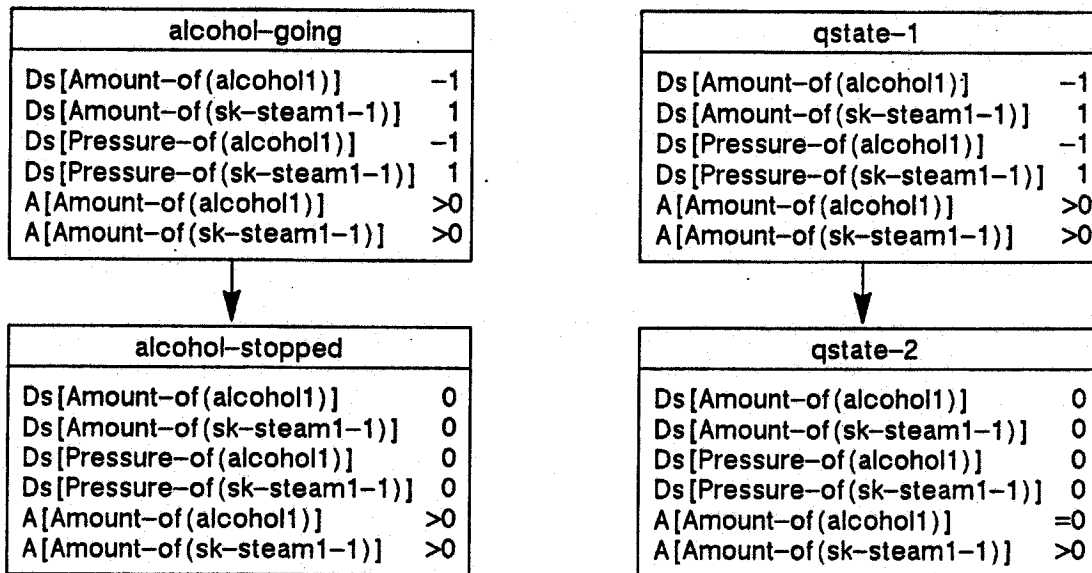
alcohol–going

| | |
|---|---|
| Ds [Amount–of (alcohol1)] | –1 |
| Ds [Amount–of (sk–steam1–1)] | 1 |
| Ds [Pressure–of (alcohol1)] | –1 |
| Ds [Pressure–of (sk–steam1–1)] | 1 |
| A [Amount–of (alcohol1)] | >0 |
| A [Amount–of (sk–steam1–1)] | >0 |

alcohol–stopped

| | |
|---|---|
| Ds [Amount–of (alcohol1)] | 0 |
| Ds [Amount–of (sk–steam1–1)] | 0 |
| Ds [Pressure–of (alcohol1)] | 0 |
| Ds [Pressure–of (sk–steam1–1)] | 0 |
| A [Amount–of (alcohol1)] | >0 |
| A [Amount–of (sk–steam1–1)] | >0 |

qstate–1

| | |
|---|---|
| Ds [Amount–of (alcohol1)] | –1 |
| Ds [Amount–of (sk–steam1–1)] | 1 |
| Ds [Pressure–of (alcohol1)] | –1 |
| Ds [Pressure–of (sk–steam1–1)] | 1 |
| A [Amount–of (alcohol1)] | >0 |
| A [Amount–of (sk–steam1–1)] | >0 |

qstate–2

| | |
|---|---|
| Ds [Amount–of (alcohol1)] | 0 |
| Ds [Amount–of (sk–steam1–1)] | 0 |
| Ds [Pressure–of (alcohol1)] | 0 |
| Ds [Pressure–of (sk–steam1–1)] | 0 |
| A [Amount–of (alcohol1)] | =0 |
| A [Amount–of (sk–steam1–1)] | >0 |